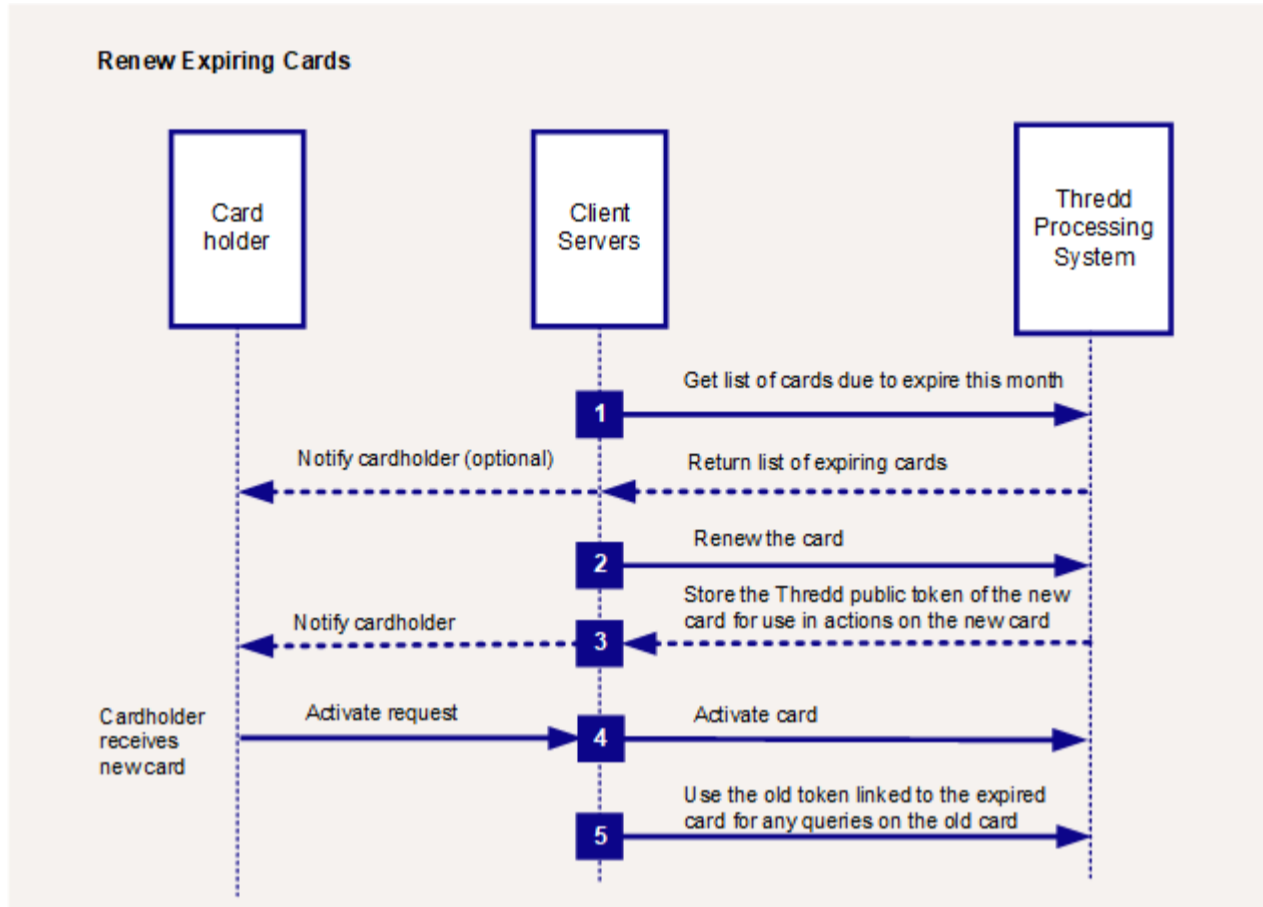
Renew Expiring Cards

Card holder

Client Servers

Thredd Processing System

Get list of cards due to expire this month

1

Notify cardholder (optional)

Return list of expiring cards

Renew the card

2

Store the Thredd public token of the new card for use in actions on the new card

Notify cardholder

3

Cardholder receives new card

Activate request

Activate card

4

Use the old token linked to the expired card for any queries on the old card

5